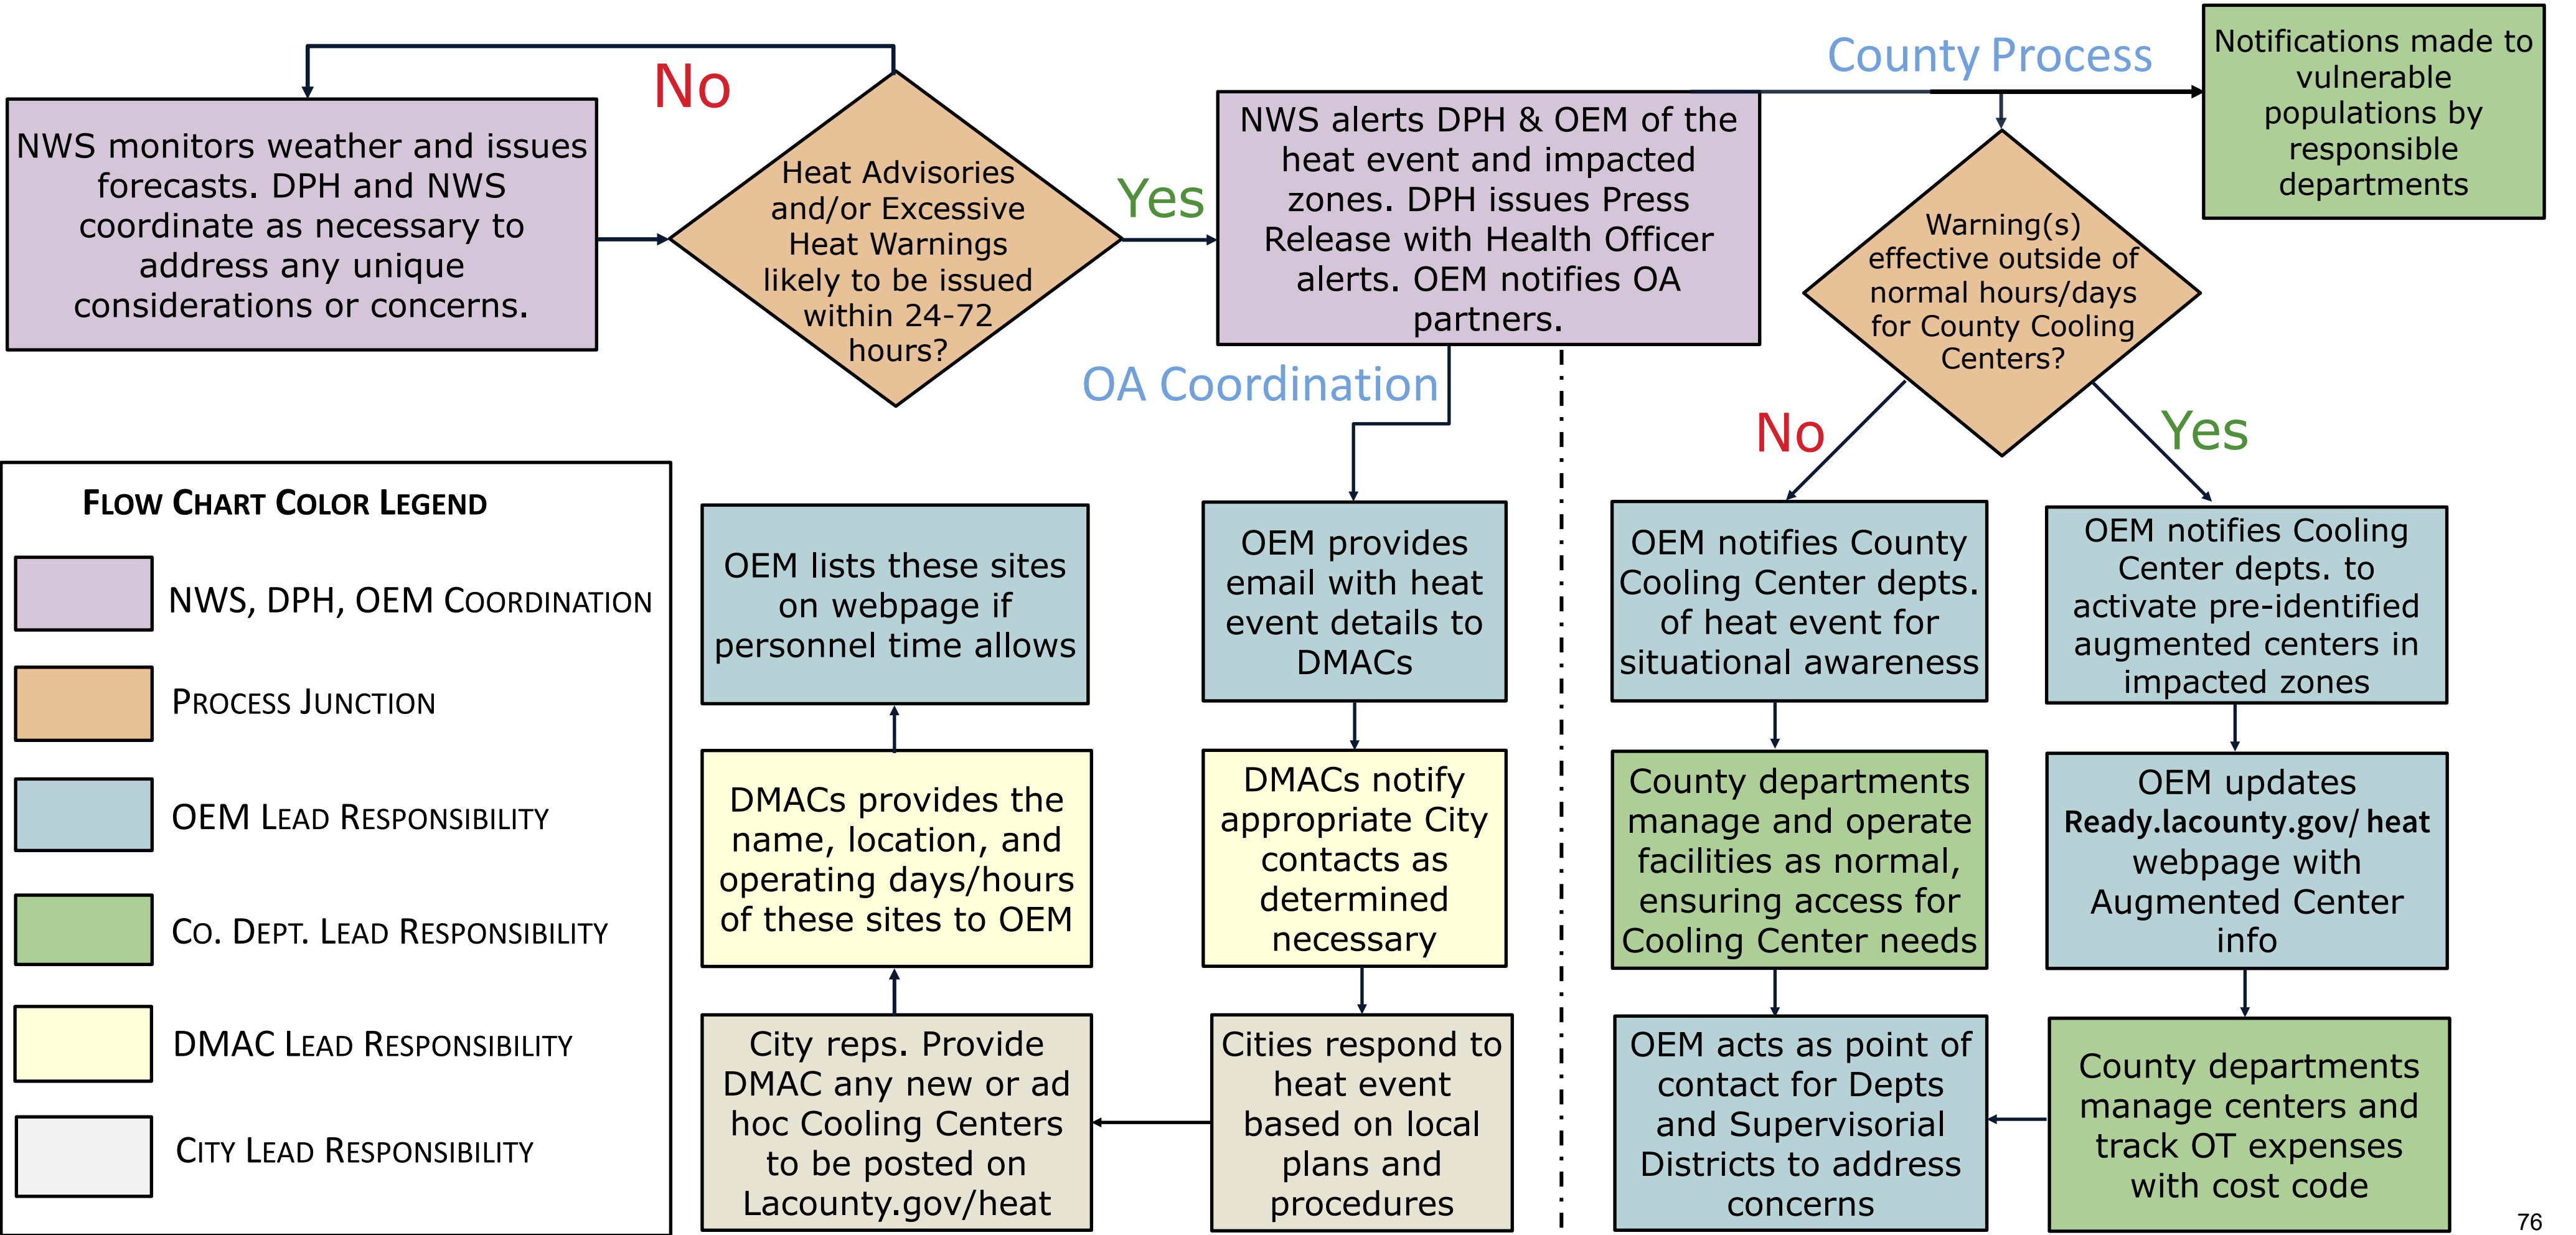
NWS monitors weather and issues forecasts. DPH and NWS coordinate as necessary to address any unique considerations or concerns.

No

Heat Advisories and/or Excessive Heat Warnings likely to be issued within 24-72 hours?

Yes

NWS alerts DPH & OEM of the heat event and impacted zones. DPH issues Press Release with Health Officer alerts. OEM notifies OA partners.

County Process

Notifications made to vulnerable populations by responsible departments

Warning(s) effective outside of normal hours/days for County Cooling Centers?

OA Coordination

No

Yes

FLOW CHART COLOR LEGEND

NWS, DPH, OEM COORDINATION

PROCESS JUNCTION

OEM LEAD RESPONSIBILITY

CO. DEPT. LEAD RESPONSIBILITY

DMAC LEAD RESPONSIBILITY

CITY LEAD RESPONSIBILITY

OEM lists these sites on webpage if personnel time allows

OEM provides email with heat event details to DMACs

OEM notifies County Cooling Center depts. of heat event for situational awareness

OEM notifies Cooling Center depts. to activate pre-identified augmented centers in impacted zones

DMACs provides the name, location, and operating days/hours of these sites to OEM

DMACs notify appropriate City contacts as determined necessary

County departments manage and operate facilities as normal, ensuring access for Cooling Center needs

OEM updates Ready.lacounty.gov/ heat webpage with Augmented Center info

City reps. Provide DMAC any new or ad hoc Cooling Centers to be posted on Lacounty.gov/heat

Cities respond to heat event based on local plans and procedures

OEM acts as point of contact for Depts and Supervisorial Districts to address concerns

County departments manage centers and track OT expenses with cost code

76